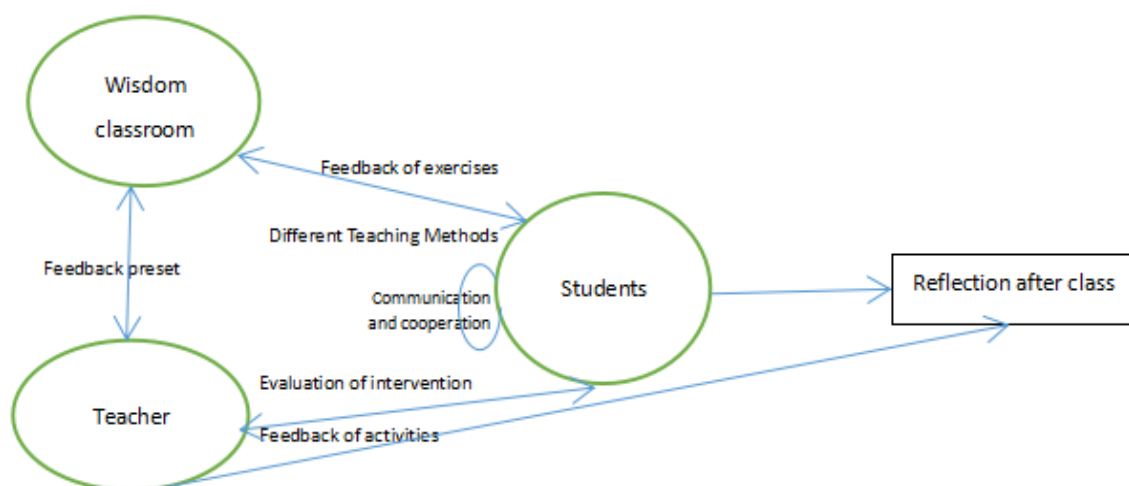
Wisdom classroom

Feedback of exercises

Different Teaching Methods

Feedback preset

Communication and cooperation

Students

Reflection after class

Evaluation of intervention

Teacher

Feedback of activities